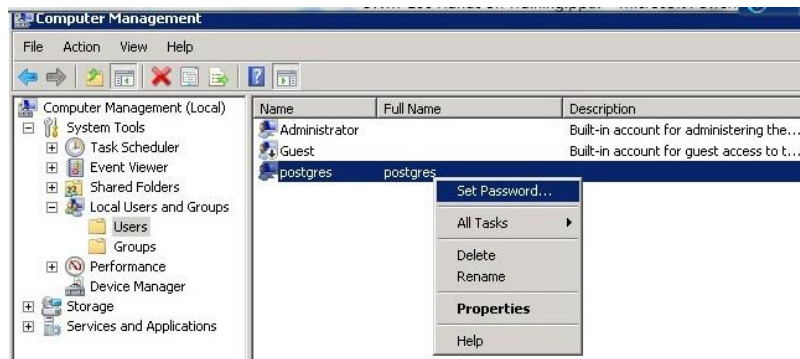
Computer Management

File Action View Help

Computer Management (Local)
System Tools
Task Scheduler
Event Viewer
Shared Folders
Local Users and Groups
Users
Groups
Performance
Device Manager
Storage
Services and Applications

| Name | Full Name | Description |
|---|---|---|
| Administrator | | Built-in account for administering the... |
| Guest | | Built-in account for guest access to t... |
| postgres | postgres | |

Set Password...
All Tasks
Delete
Rename
Properties
Help